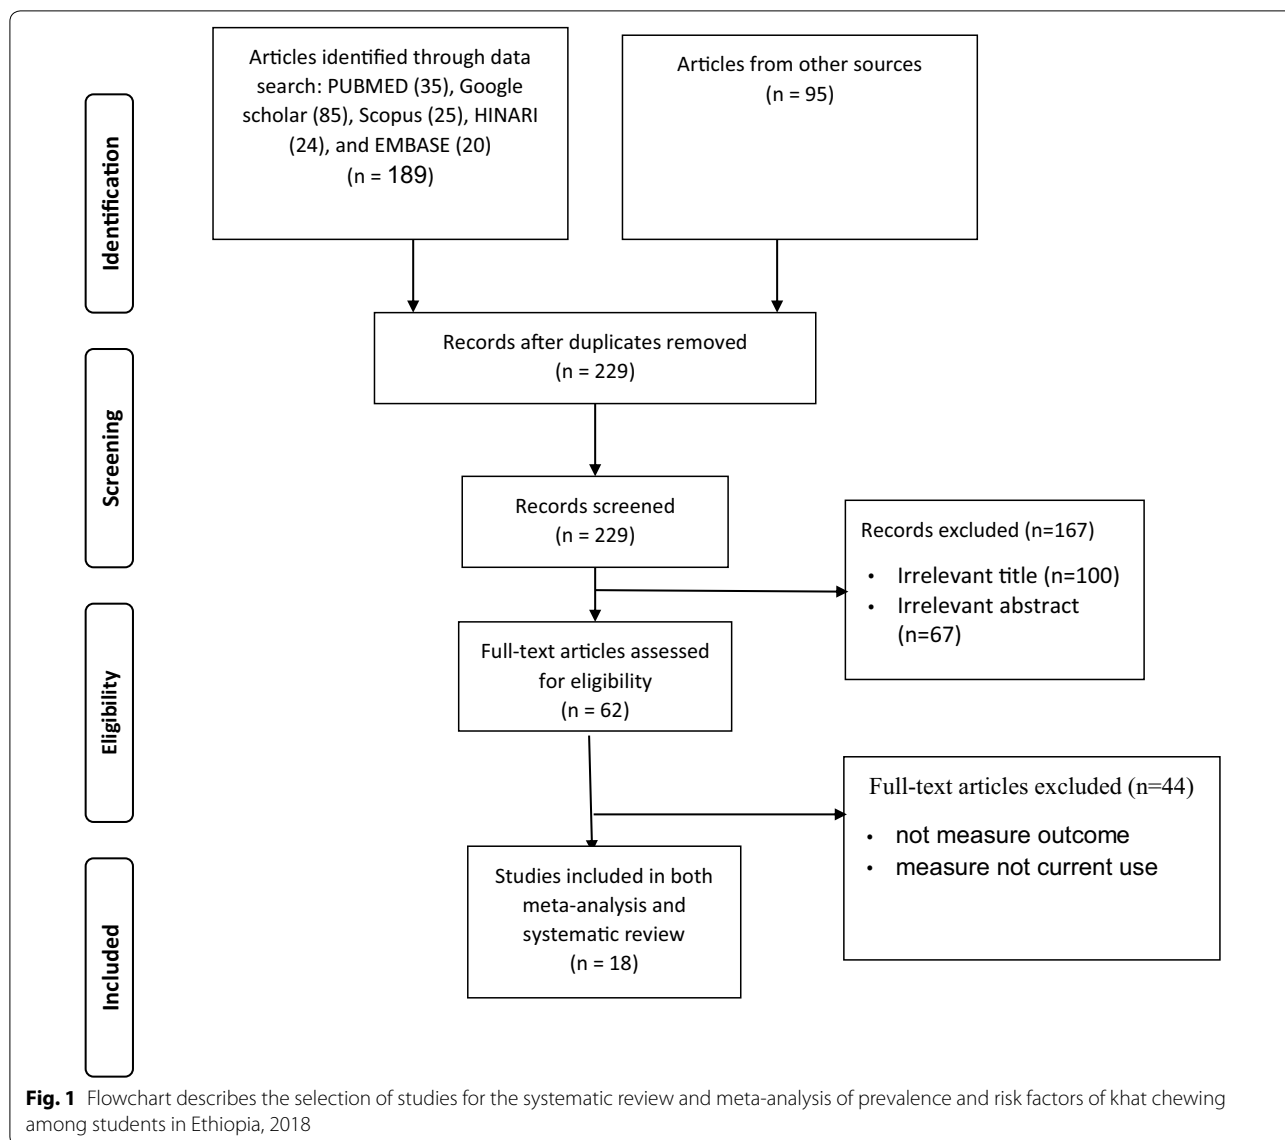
Identification

Articles identified through data search: PUBMED (35), Google scholar (85), Scopus (25), HINARI (24), and EMBASE (20)
(n = 189)

Articles from other sources
(n = 95)

Screening

Records after duplicates removed
(n = 229)

Records screened
(n = 229)

Records excluded (n=167)
• Irrelevant title (n=100)
• Irrelevant abstract (n=67)

Eligibility

Full-text articles assessed for eligibility
(n = 62)

Full-text articles excluded (n=44)
• not measure outcome
• measure not current use

Included

Studies included in both meta-analysis and systematic review
(n = 18)

**Fig. 1** Flowchart describes the selection of studies for the systematic review and meta-analysis of prevalence and risk factors of khat chewing among students in Ethiopia, 2018